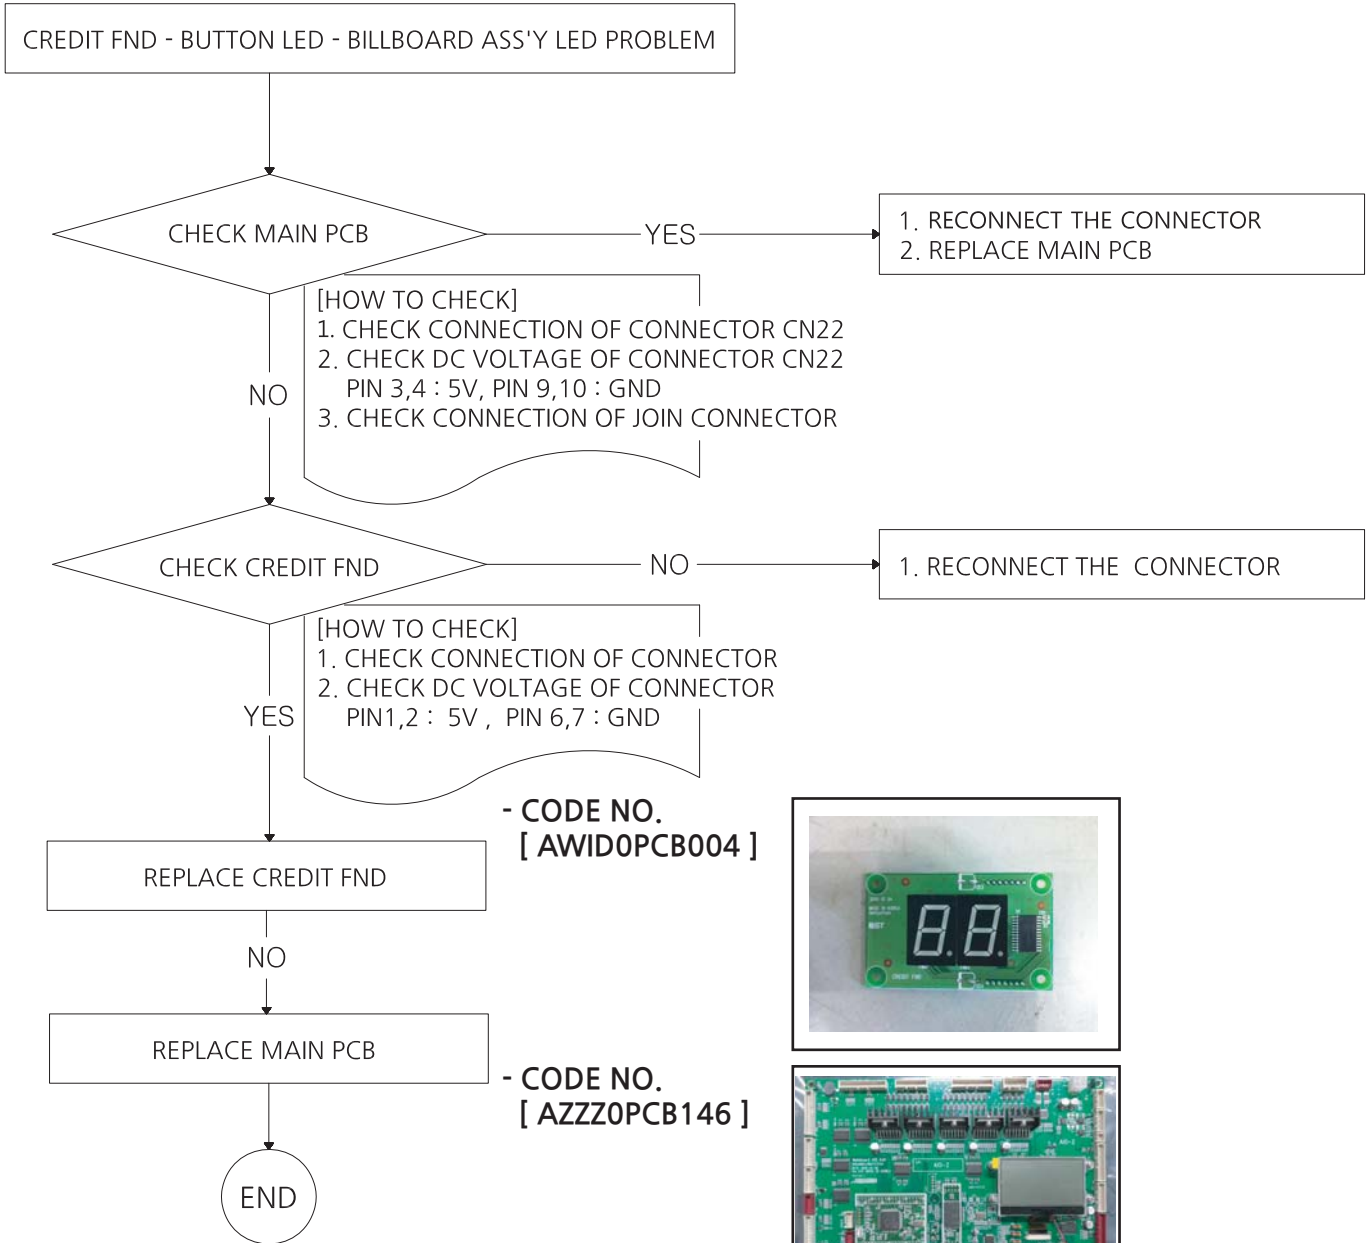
CREDIT FND - BUTTON LED - BILLBOARD ASS'Y LED PROBLEM

CHECK MAIN PCB

YES

1. RECONNECT THE CONNECTOR
2. REPLACE MAIN PCB

[HOW TO CHECK]
1. CHECK CONNECTION OF CONNECTOR CN22
2. CHECK DC VOLTAGE OF CONNECTOR CN22
PIN 3,4 : 5V, PIN 9,10 : GND
3. CHECK CONNECTION OF JOIN CONNECTOR

NO

CHECK CREDIT FND

NO

1. RECONNECT THE CONNECTOR

[HOW TO CHECK]
1. CHECK CONNECTION OF CONNECTOR
2. CHECK DC VOLTAGE OF CONNECTOR
PIN1,2 : 5V , PIN 6,7 : GND

YES

- CODE NO.
[ AWID0PCB004 ]

REPLACE CREDIT FND

NO

REPLACE MAIN PCB

- CODE NO.
[ AZZZ0PCB146 ]

END